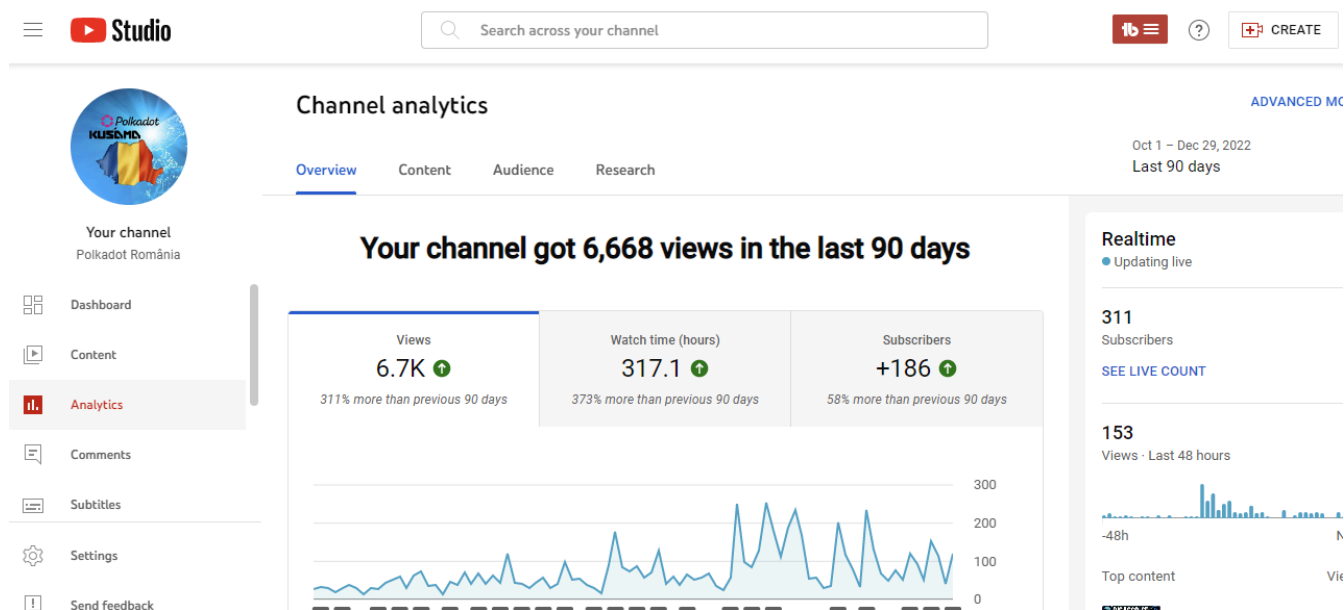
Studio

Search across your channel

CREATE

Polkadot
KUSAMA

Your channel
Polkadot România

Dashboard
Content
Analytics
Comments
Subtitles
Settings
Send feedback

Channel analytics

ADVANCED MO

Oct 1 – Dec 29, 2022
Last 90 days

Overview
Content
Audience
Research

Your channel got 6,668 views in the last 90 days

| Views | Watch time (hours) | Subscribers |
|---|---|---|
| 6.7K | 317.1 | +186 |
| 311% more than previous 90 days | 373% more than previous 90 days | 58% more than previous 90 days |

300
200
100
0

Realtime
Updating live

311
Subscribers
SEE LIVE COUNT

153
Views · Last 48 hours

-48h
N

Top content
Vie